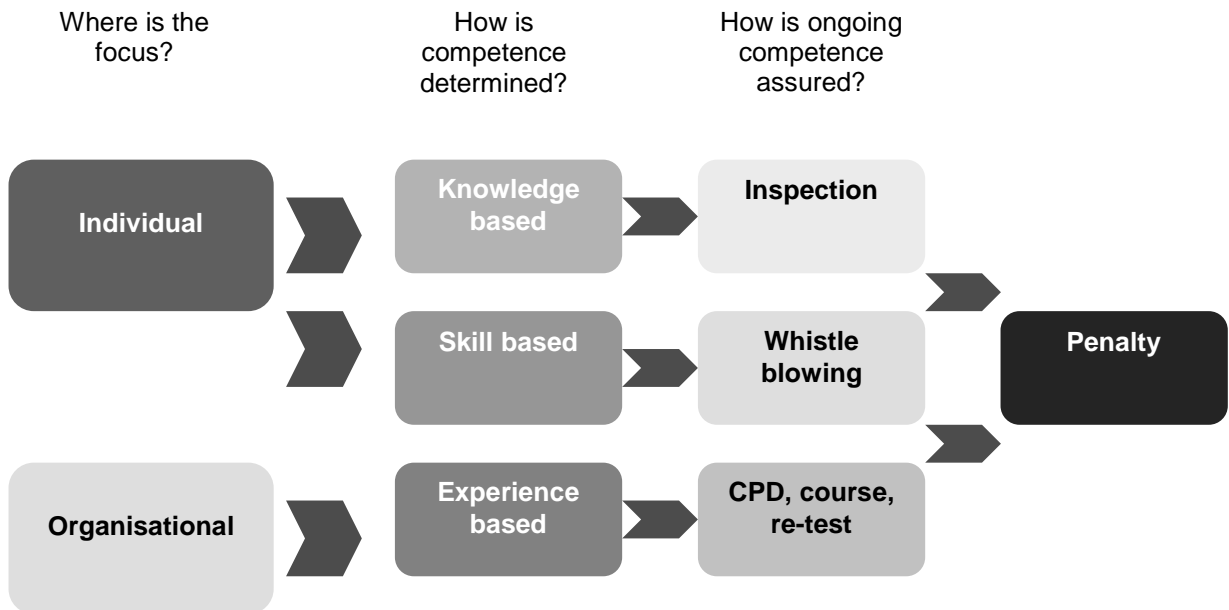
Where is the focus?

How is competence determined?

How is ongoing competence assured?

Individual

Knowledge based

Inspection

Skill based

Whistle blowing

Penalty

Organisational

Experience based

CPD, course, re-test